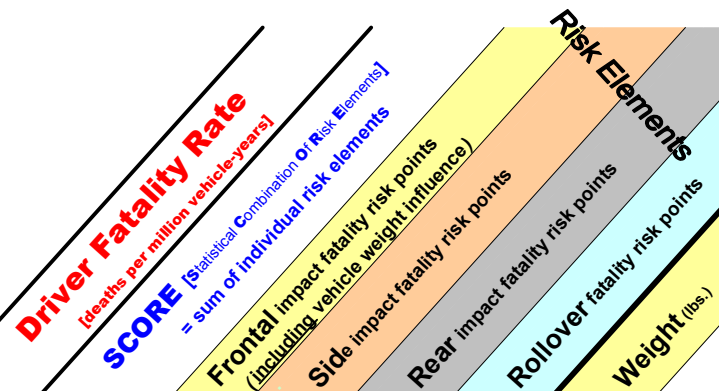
Driver Fatality Rate
[deaths per million vehicle-years]

SCORE [Statistical Combination Of Risk Elements]
= sum of individual risk elements

Risk Elements

Frontal impact fatality risk points
(including vehicle weight influence)

Side impact fatality risk points

Rear impact fatality risk points

Rollover fatality risk points

Weight (lbs.)